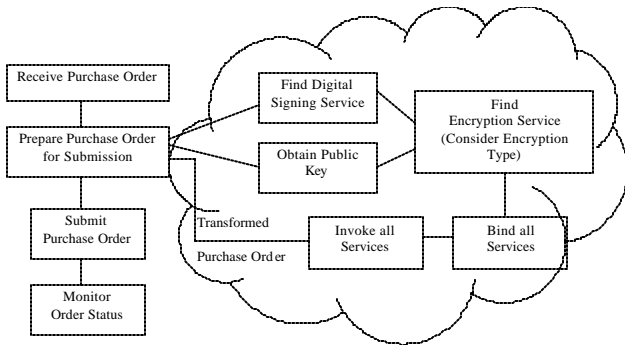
Receive Purchase Order

Prepare Purchase Order for Submission

Submit Purchase Order

Monitor Order Status

Find Digital Signing Service

Obtain Public Key

Find Encryption Service (Consider Encryption Type)

Transformed

Purchase Ord er

Invoke all Services

Bind all Services